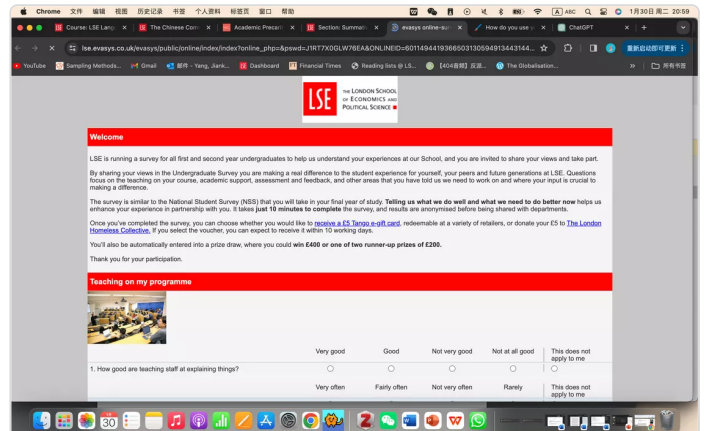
Chrome 文件 编辑 查看 历史记录 书签 个人资料 标签页 窗口 帮助

ABC 1月30日 周二 20:59

Course: LSE Langu | The Chinese Cont | Academic Precari | Section: Summati | evasys online-su | How do you use | ChatGPT

lse.evasys.co.uk/evasys/public/online/index/index?online_php=&pswd=J1RT7XGLW76EA&ONLINEID=6011494419366503130594913443144...

重新启动即可更新

YouTube | Sampling Methods... | Gmail | 邮件 - Yang, Jiank... | Dashboard | Financial Times | Reading lists @ LS... | 【404资源】反派... | The Globalisation... | 所有书签

LSE THE LONDON SCHOOL OF ECONOMICS AND POLITICAL SCIENCE

Welcome

LSE is running a survey for all first and second year undergraduates to help us understand your experiences at our School, and you are invited to share your views and take part.

By sharing your views in the Undergraduate Survey you are making a real difference to the student experience for yourself, your peers and future generations at LSE. Questions focus on the teaching on your course, academic support, assessment and feedback, and other areas that you have told us we need to work on and where your input is crucial to making a difference.

The survey is similar to the National Student Survey (NSS) that you will take in your final year of study. Telling us what we do well and what we need to do better now helps us enhance your experience in partnership with you. It takes just 10 minutes to complete the survey, and results are anonymised before being shared with departments.

Once you've completed the survey, you can choose whether you would like to receive a £5 Tango e-gift card, redeemable at a variety of retailers, or donate your £5 to The London Homeless Collective. If you select the voucher, you can expect to receive it within 10 working days.

You'll also be automatically entered into a prize draw, where you could win £400 or one of two runner-up prizes of £200.

Thank you for your participation.

Teaching on my programme

| | Very good | Good | Not very good | Not at all good | This does not apply to me |
|---|---|---|---|---|---|
| 1. How good are teaching staff at explaining things? | | | | | |
| | Very often | Fairly often | Not very often | Rarely | This does not apply to me |